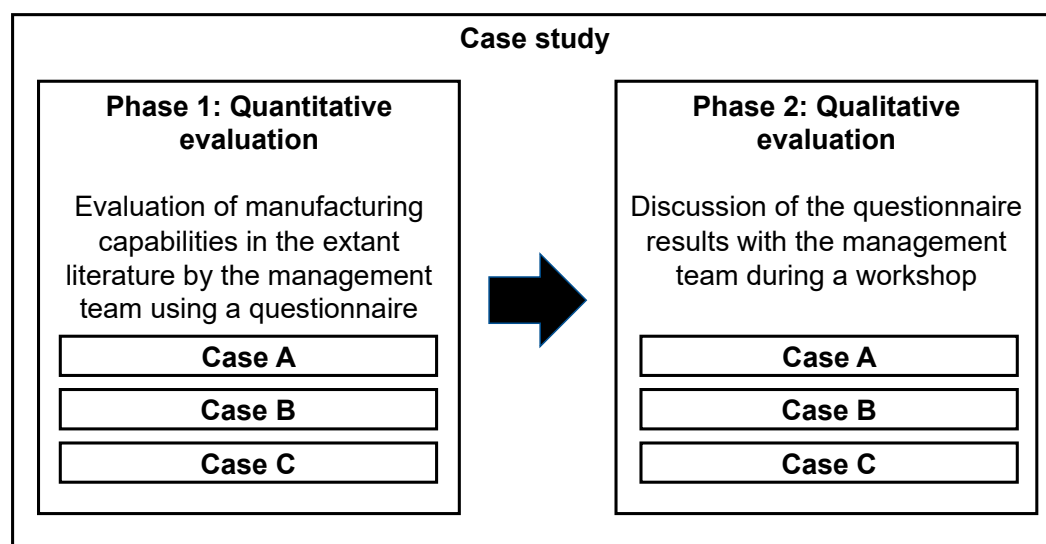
Case study

Phase 1: Quantitative evaluation

Evaluation of manufacturing capabilities in the extant literature by the management team using a questionnaire

Case A

Case B

Case C

Phase 2: Qualitative evaluation

Discussion of the questionnaire results with the management team during a workshop

Case A

Case B

Case C